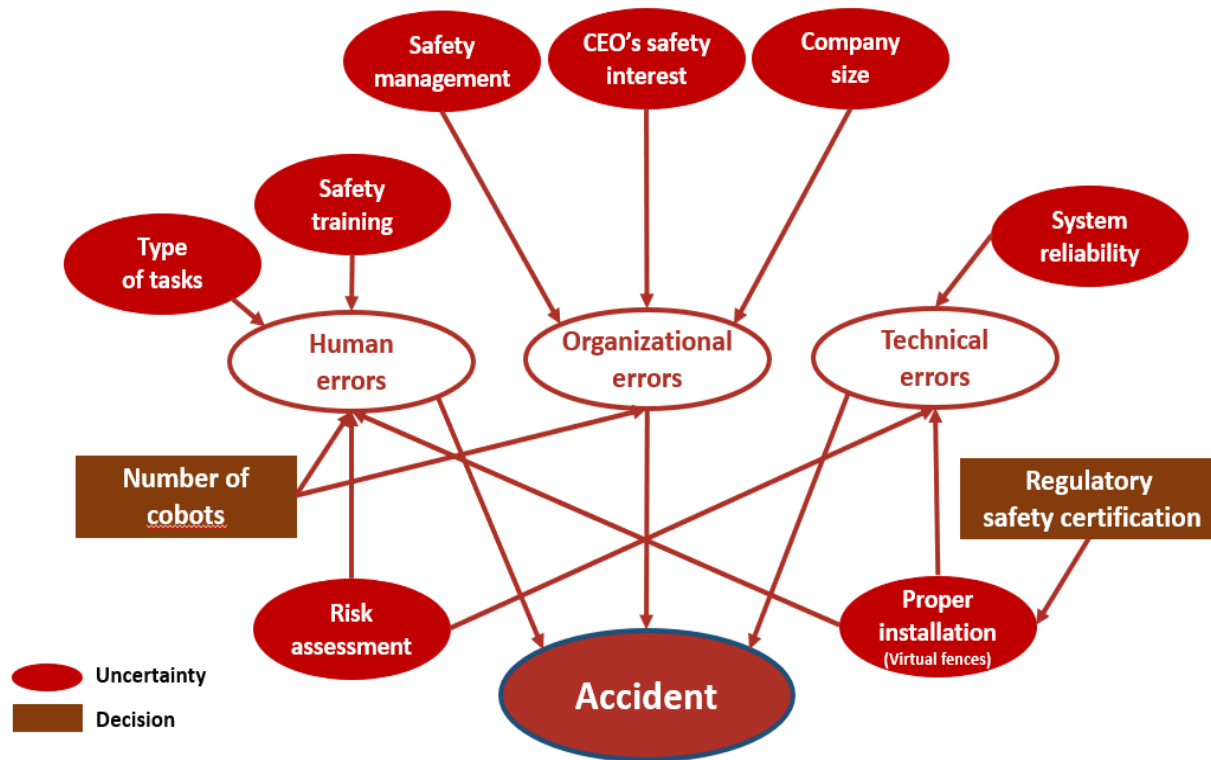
Safety management

CEO's safety interest

Company size

Safety training

Type of tasks

System reliability

Human errors

Organizational errors

Technical errors

Number of cobots

Regulatory safety certification

Risk assessment

Proper installation (Virtual fences)

Accident

Uncertainty

Decision